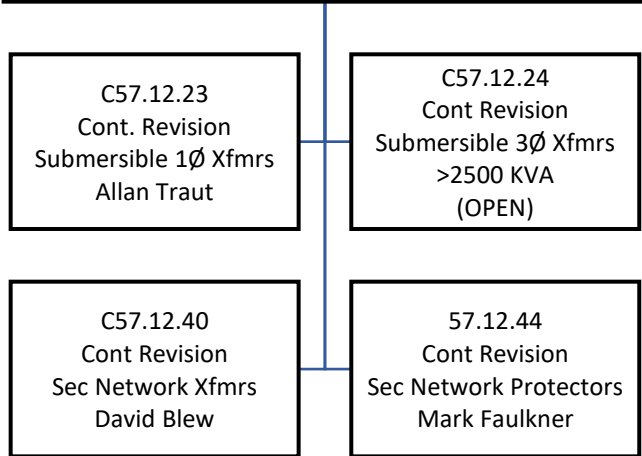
C57.12.23
Cont. Revision
Submersible 1Ø Xfmrs
Allan Traut

C57.12.24
Cont Revision
Submersible 3Ø Xfmrs
>2500 KVA
(OPEN)

C57.12.40
Cont Revision
Sec Network Xfmrs
David Blew

57.12.44
Cont Revision
Sec Network Protectors
Mark Faulkner